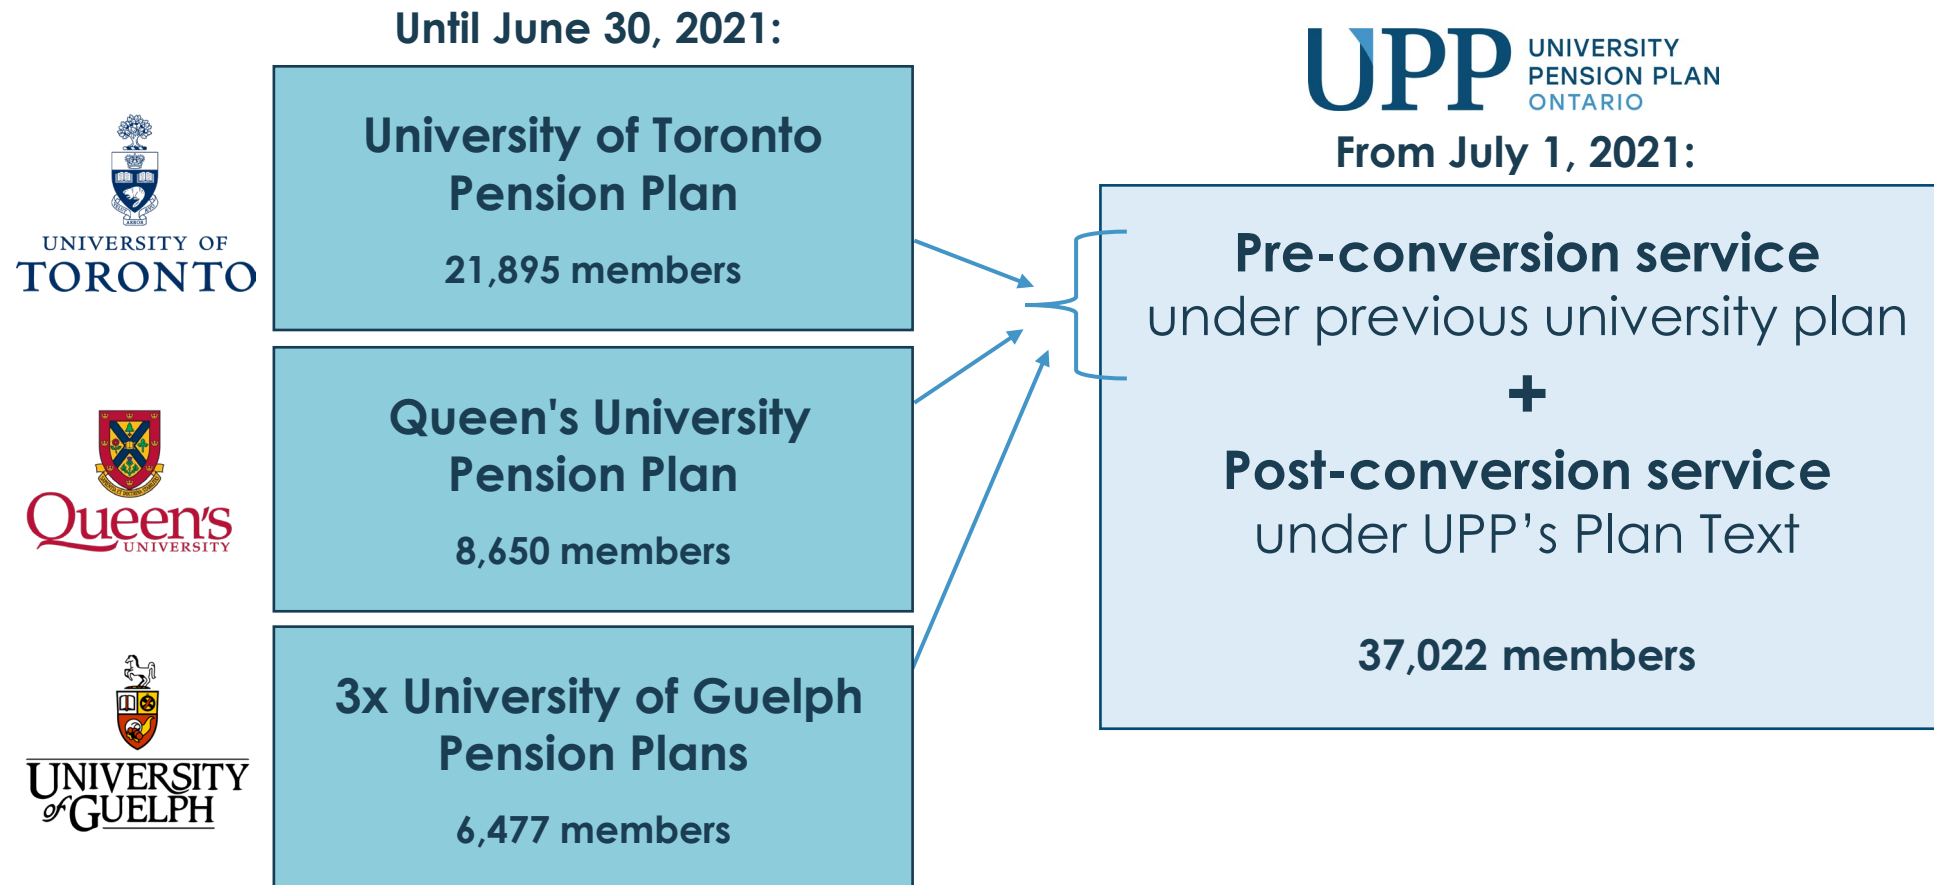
Until June 30, 2021:

UNIVERSITY OF TORONTO

University of Toronto Pension Plan

21,895 members

Queen's UNIVERSITY

Queen's University Pension Plan

8,650 members

UNIVERSITY of GUELPH

3x University of Guelph Pension Plans

6,477 members

UPP UNIVERSITY PENSION PLAN ONTARIO

From July 1, 2021:

Pre-conversion service under previous university plan

+

Post-conversion service under UPP's Plan Text

37,022 members